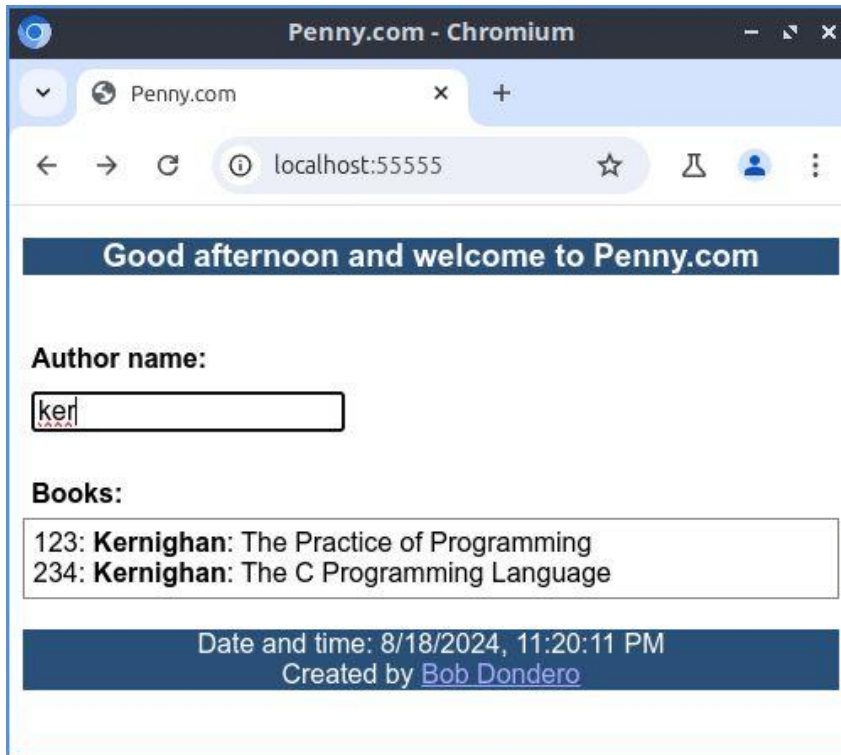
Penny.com - Chromium

Penny.com

localhost:55555

Good afternoon and welcome to Penny.com

Author name:

ker

Books:

123: **Kernighan**: The Practice of Programming
234: **Kernighan**: The C Programming Language

Date and time: 8/18/2024, 11:20:11 PM
Created by Bob Dondero